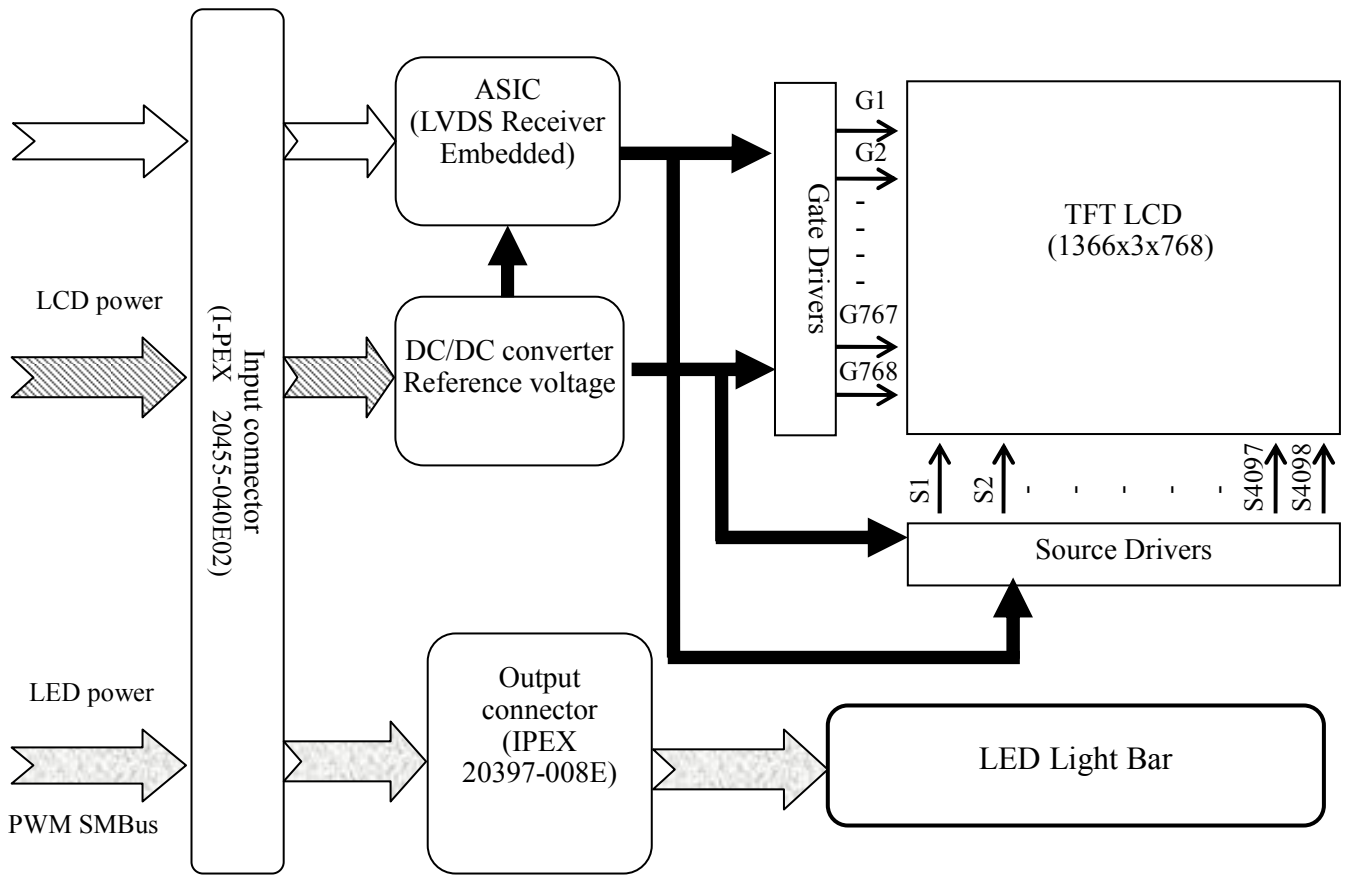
ASIC (LVDS Receiver Embedded)

G1
G2
-
-
-
G767
G768

Gate Drivers

TFT LCD (1366x3x768)

LCD power

Input connector (I-PEX 20455-040E02)

DC/DC converter Reference voltage

S1 S2 . . . . . S4097 S4098

Source Drivers

LED power

Output connector (IPEX 20397-008E)

LED Light Bar

PWM SMBus